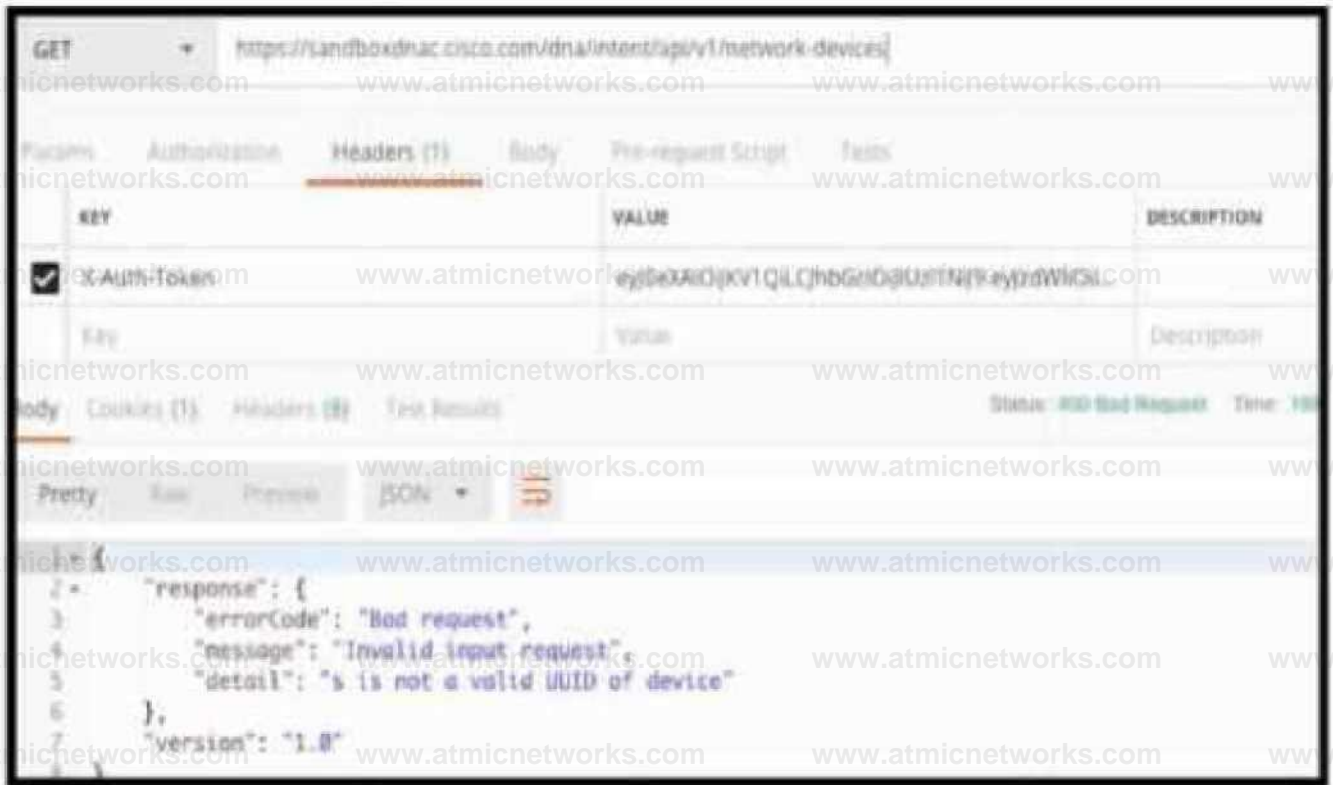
GET https://sandboxdnac.cisco.com/dna/intent/api/v1/network-devices

icnetworks.com www.atmicnetworks.com www.atmicnetworks.com ww

Params Authorization Headers (1) Body Pre-request Script Tests

icnetworks.com www.atmicnetworks.com www.atmicnetworks.com ww

| KEY | VALUE | DESCRIPTION |
|---|---|---|
| X-Auth-Token | eyJ0eXAiOiJKV1QiLCJhbGciOiJIUzI1NiJ9.eyJzdWIiOi... | |
| Key | Value | Description |

icnetworks.com www.atmicnetworks.com www.atmicnetworks.com ww

Body Cookies (1) Headers (8) Test Results Status: 400 Bad Request Time: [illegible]

icnetworks.com www.atmicnetworks.com www.atmicnetworks.com ww

Pretty Raw Preview JSON

1 {
2 "response": {
3 "errorCode": "Bad request",
4 "message": "Invalid input request",
5 "detail": "s is not a valid UUID of device"
6 },
7 "version": "1.0"
8 }

icnetworks.com www.atmicnetworks.com www.atmicnetworks.com ww